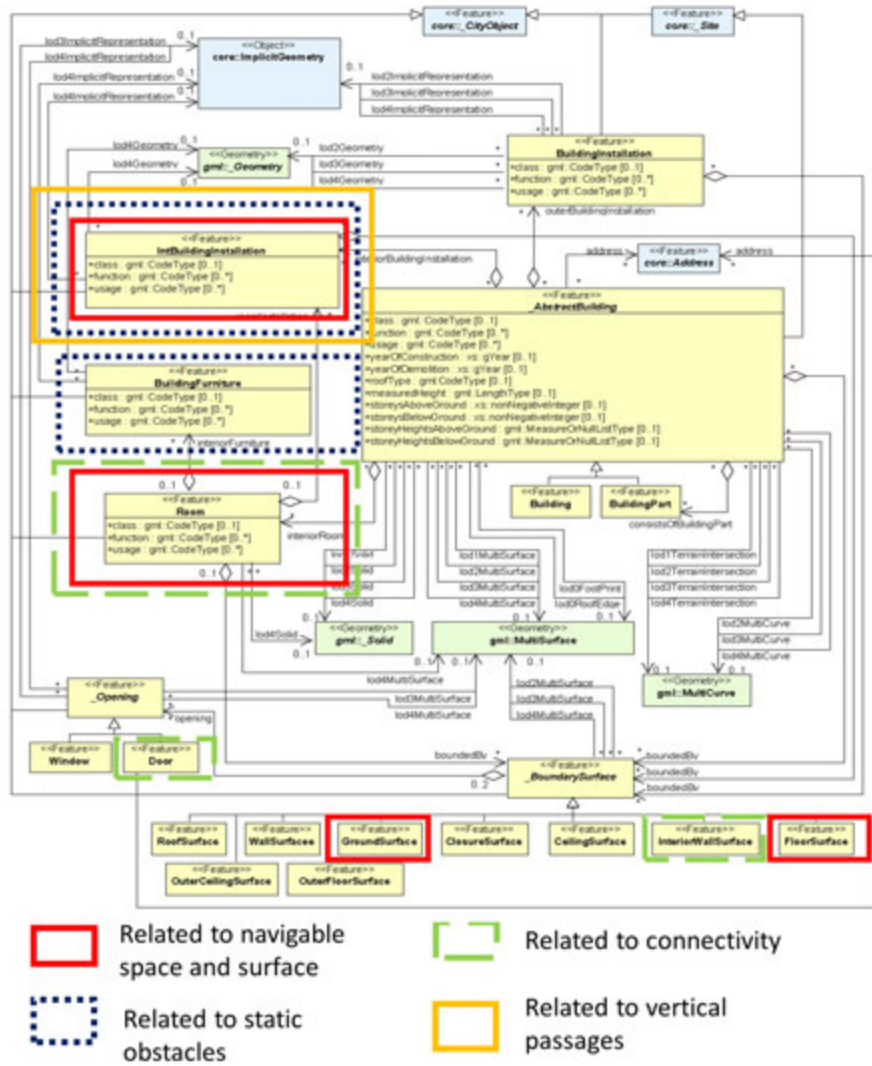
<<Feature>>
core::_CityObject

<<Feature>>
core::_Site

lod3ImplicitRepresentation 0..1
lod4ImplicitRepresentation
lod4ImplicitRepresentation
lod4ImplicitRepresentation

<<Object>>
core::ImplicitGeometry

0..1
lod2ImplicitRepresentation
lod3ImplicitRepresentation
lod4ImplicitRepresentation

<<Feature>>
BuildingInstallation
+class : gml::CodeType [0..1]
+function : gml::CodeType [0..*]
+usage : gml::CodeType [0..*]

lod4Geometry 0..1
lod4Geometry
<<Geometry>>
gml::_Geometry
0..1
lod2Geometry
lod3Geometry
lod4Geometry

outerBuildingInstallation

<<Feature>>
IntBuildingInstallation
+class : gml::CodeType [0..1]
+function : gml::CodeType [0..*]
+usage : gml::CodeType [0..*]

interiorBuildingInstallation

address
<<Feature>>
core::Address
address

<<Feature>>
_AbstractBuilding
+class : gml::CodeType [0..1]
+function : gml::CodeType [0..*]
+usage : gml::CodeType [0..*]
+yearOfConstruction : xs::gYear [0..1]
+yearOfDemolition : xs::gYear [0..1]
+roofType : gml::CodeType [0..1]
+measuredHeight : gml::LengthType [0..1]
+storeysAboveGround : xs::nonNegativeInteger [0..1]
+storeysBelowGround : xs::nonNegativeInteger [0..1]
+storeyHeightsAboveGround : gml::MeasureOrNullListType [0..1]
+storeyHeightsBelowGround : gml::MeasureOrNullListType [0..1]

<<Feature>>
BuildingFurniture
+class : gml::CodeType [0..1]
+function : gml::CodeType [0..*]
+usage : gml::CodeType [0..*]

interiorFurniture

<<Feature>>
Building

<<Feature>>
BuildingPart

consistsOfBuildingPart

<<Feature>>
Room
+class : gml::CodeType [0..1]
+function : gml::CodeType [0..*]
+usage : gml::CodeType [0..*]

interiorRoom

lod1MultiSurface
lod2MultiSurface
lod3MultiSurface
lod4MultiSurface
lod0FootPrint
lod0RoofEdge
lod1Solid
lod2Solid
lod3Solid
lod4Solid

lod1TerrainIntersection
lod2TerrainIntersection
lod3TerrainIntersection
lod4TerrainIntersection

lod2MultiCurve
lod3MultiCurve
lod4MultiCurve

lod4Solid
<<Geometry>>
gml::_Solid
0..1

<<Geometry>>
gml::MultiSurface

<<Geometry>>
gml::MultiCurve

lod4MultiSurface
lod3MultiSurface
lod4MultiSurface
lod2MultiSurface
lod3MultiSurface
lod4MultiSurface

<<Feature>>
_Opening
opening

<<Feature>>
Window

<<Feature>>
Door

boundedBy
<<Feature>>
_BoundarySurface
boundedBy
boundedBy
boundedBy
0..2

<<Feature>>
RoofSurface

<<Feature>>
WallSurface

<<Feature>>
GroundSurface

<<Feature>>
ClosureSurface

<<Feature>>
CeilingSurface

<<Feature>>
InteriorWallSurface

<<Feature>>
FloorSurface

<<Feature>>
OuterCeilingSurface

<<Feature>>
OuterFloorSurface

Related to navigable space and surface

Related to connectivity

Related to static obstacles

Related to vertical passages